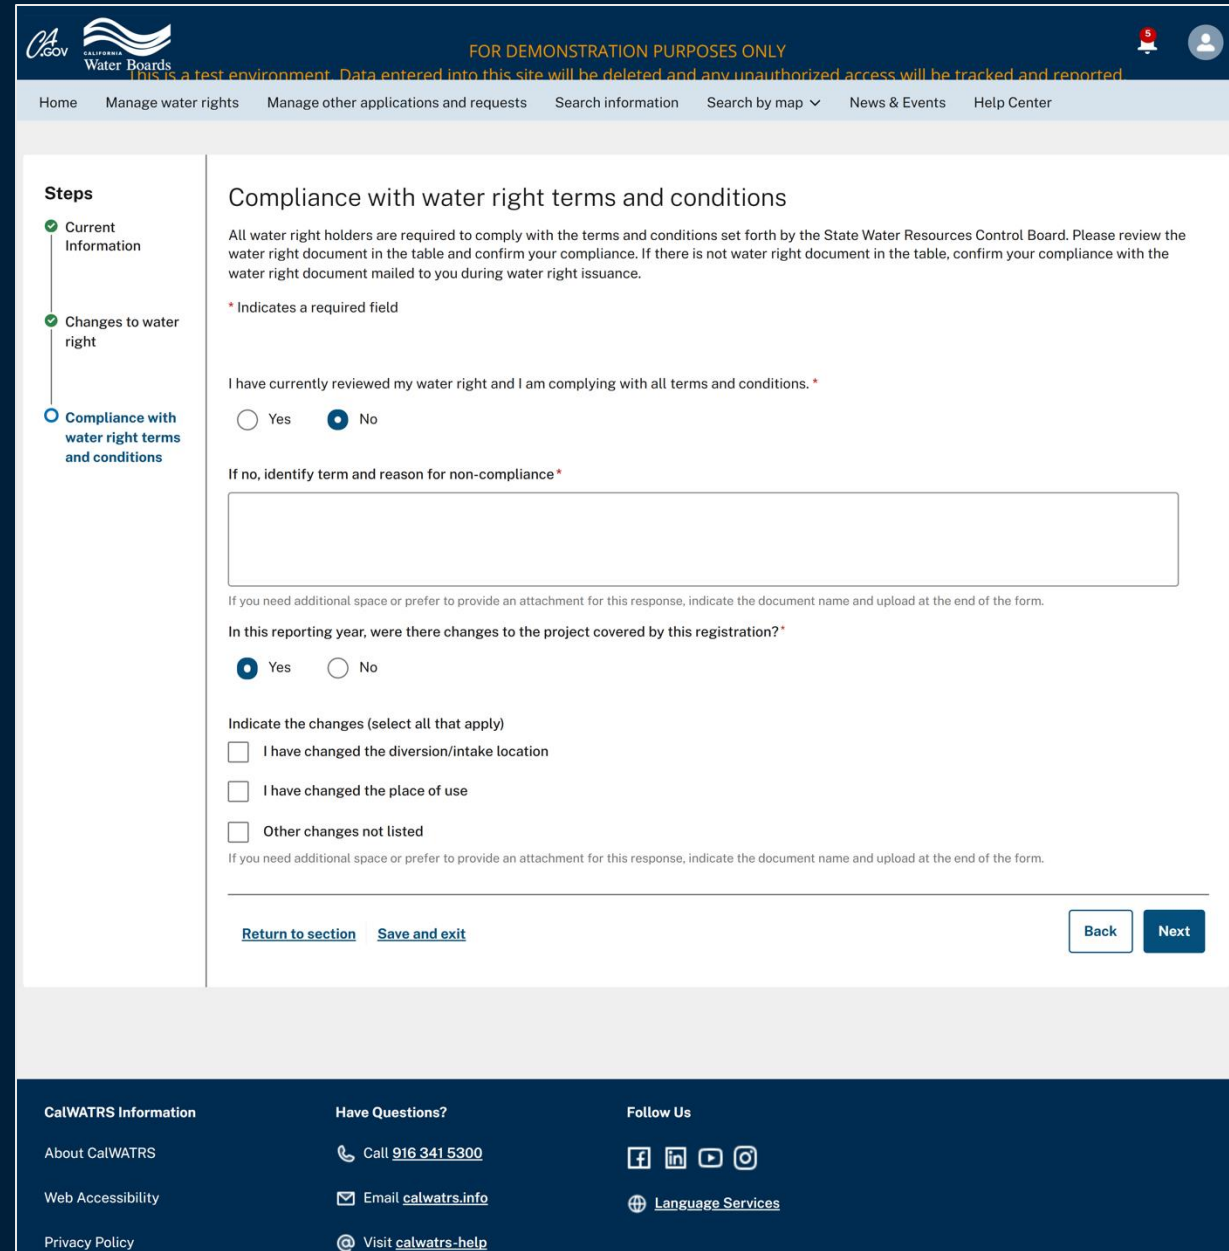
CA.GOV CALIFORNIA Water Boards

FOR DEMONSTRATION PURPOSES ONLY
This is a test environment. Data entered into this site will be deleted and any unauthorized access will be tracked and reported.

5

Home Manage water rights Manage other applications and requests Search information Search by map News & Events Help Center

Steps
Current Information
Changes to water right
Compliance with water right terms and conditions

Compliance with water right terms and conditions

All water right holders are required to comply with the terms and conditions set forth by the State Water Resources Control Board. Please review the water right document in the table and confirm your compliance. If there is not water right document in the table, confirm your compliance with the water right document mailed to you during water right issuance.

* Indicates a required field

I have currently reviewed my water right and I am complying with all terms and conditions. *

Yes No

If no, identify term and reason for non-compliance*

If you need additional space or prefer to provide an attachment for this response, indicate the document name and upload at the end of the form.

In this reporting year, were there changes to the project covered by this registration?*

Yes No

Indicate the changes (select all that apply)

I have changed the diversion/intake location

I have changed the place of use

Other changes not listed

If you need additional space or prefer to provide an attachment for this response, indicate the document name and upload at the end of the form.

Return to section Save and exit Back Next

CalWATRS Information
About CalWATRS
Web Accessibility
Privacy Policy

Have Questions?
Call 916 341 5300
Email calwatrs.info
Visit calwatrs-help

Follow Us
Language Services